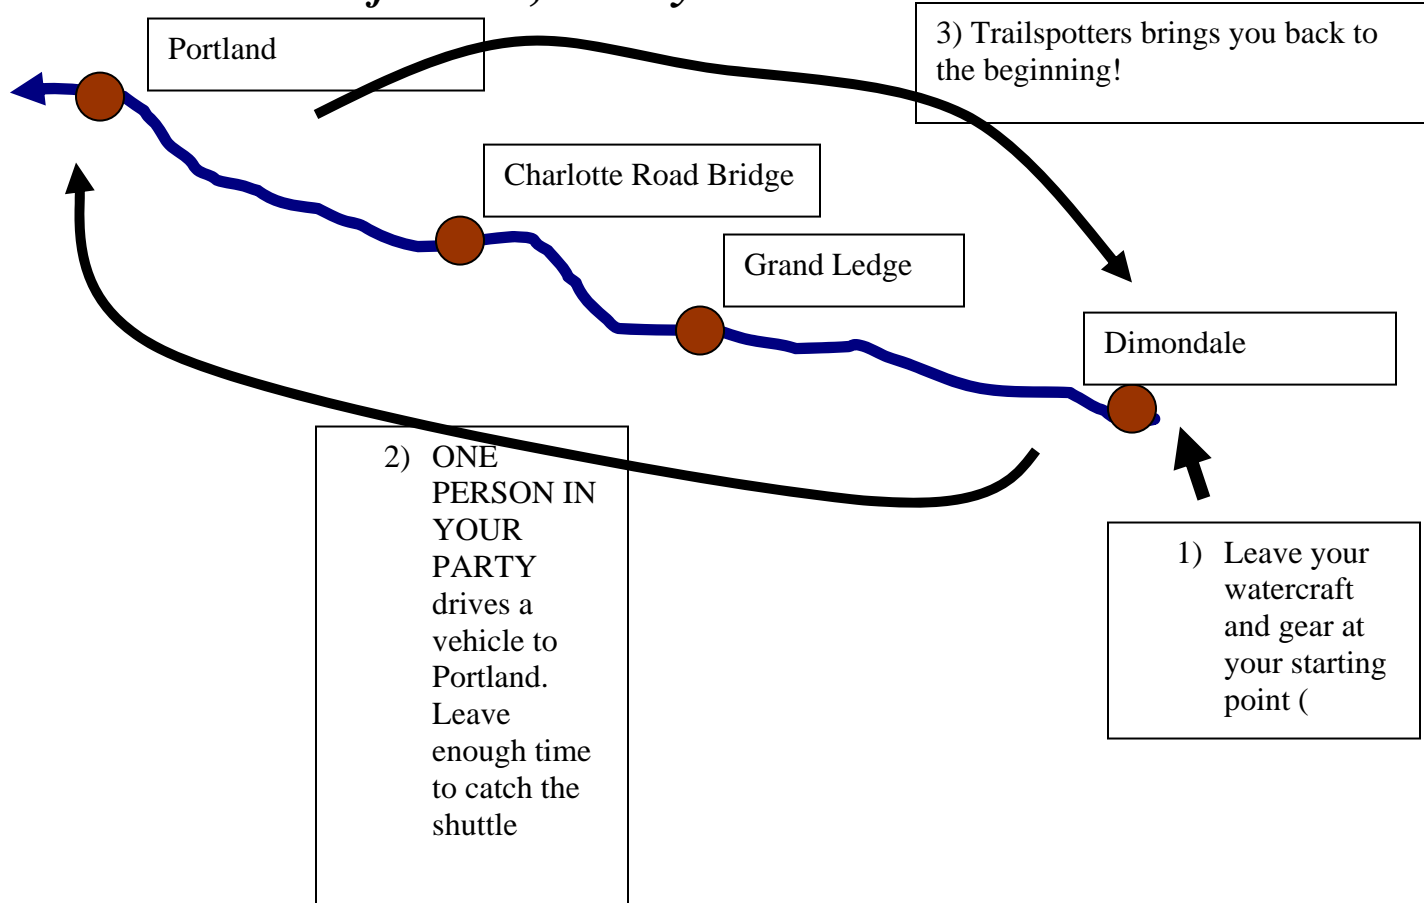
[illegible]

Portland

3) Trailspotters brings you back to the beginning!

Charlotte Road Bridge

Grand Ledge

Dimondale

2) ONE PERSON IN YOUR PARTY drives a vehicle to Portland. Leave enough time to catch the shuttle

1) Leave your watercraft and gear at your starting point (